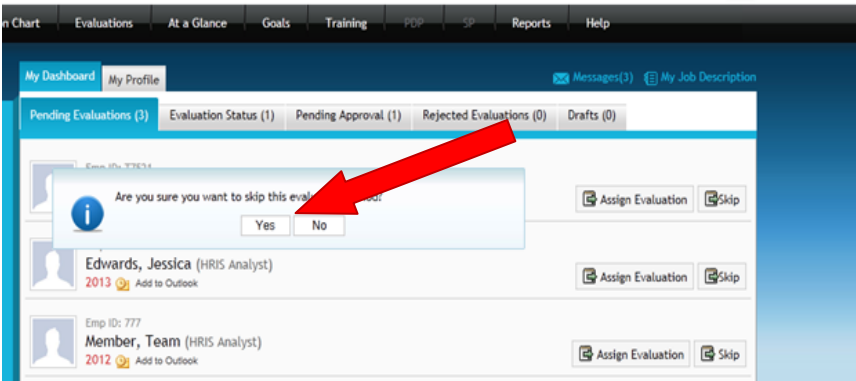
n Chart | Evaluations | At a Glance | Goals | Training | PDP | SP | Reports | Help

My Dashboard | My Profile

Messages(3) | My Job Description

Pending Evaluations (3) | Evaluation Status (1) | Pending Approval (1) | Rejected Evaluations (0) | Drafts (0)

Emp ID: 77521

Are you sure you want to skip this eval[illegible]d?

Yes | No

Assign Evaluation | Skip

Edwards, Jessica (HRIS Analyst)
2013 Add to Outlook

Assign Evaluation | Skip

Emp ID: 777
Member, Team (HRIS Analyst)
2012 Add to Outlook

Assign Evaluation | Skip